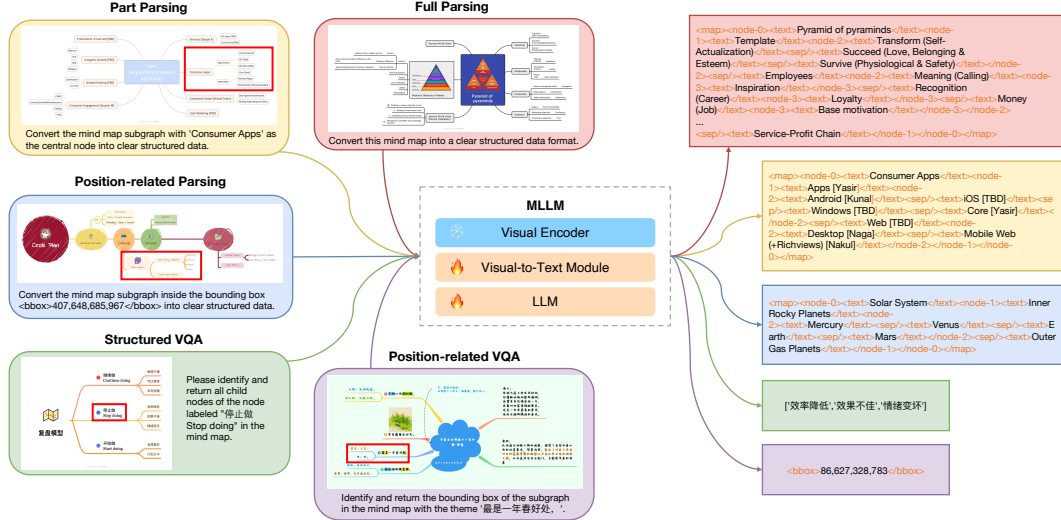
Part Parsing

Convert the mind map subgraph with 'Consumer Apps' as the central node into clear structured data.

Full Parsing

Pyramid of pyramids

Convert this mind map into a clear structured data format.

Position-related Parsing

Circle Plan

Convert the mind map subgraph inside the bounding box <bbox>407,648,685,967</bbox> into clear structured data.

Structured VQA

复盘模型

继续做 Continue doing

停止做 Stop doing

开始做 Start doing

Please identify and return all child nodes of the node labeled "停止做 Stop doing" in the mind map.

MLLM

Visual Encoder

Visual-to-Text Module

LLM

Position-related VQA

Identify and return the bounding box of the subgraph in the mind map with the theme '最是一年春好处，'.

<map><node-0><text>Pyramid of pyramids</text><node-1><text>Template</text><node-2><text>Transform (Self-Actualization)</text><sep/><text>Succeed (Love, Belonging & Esteem)</text><sep/><text>Survive (Physiological & Safety)</text></node-2><sep/><text>Employees</text><node-2><text>Meaning (Calling)</text><node-3><text>Inspiration</text></node-3><sep/><text>Recognition (Career)</text><node-3><text>Loyalty</text></node-3><sep/><text>Money (Job)</text><node-3><text>Base motivation</text></node-3></node-2>
...
<sep/><text>Service-Profit Chain</text></node-1></node-0></map>

<map><node-0><text>Consumer Apps</text><node-1><text>Apps [Yasir]</text><node-2><text>Android [Kunal]</text><sep/><text>iOS [TBD]</text><sep/><text>Windows [TBD]</text><sep/><text>Core [Yasir]</text></node-2><sep/><text>Web [TBD]</text><node-2><text>Desktop [Naga]</text><sep/><text>Mobile Web (+Richviews) [Nakul]</text></node-2></node-1></node-0></map>

<map><node-0><text>Solar System</text><node-1><text>Inner Rocky Planets</text><node-2><text>Mercury</text><sep/><text>Venus</text><sep/><text>Earth</text><sep/><text>Mars</text></node-2><sep/><text>Outer Gas Planets</text></node-1></node-0></map>

['效率降低','效果不佳','情绪变坏']

<bbox>86,627,328,783</bbox>